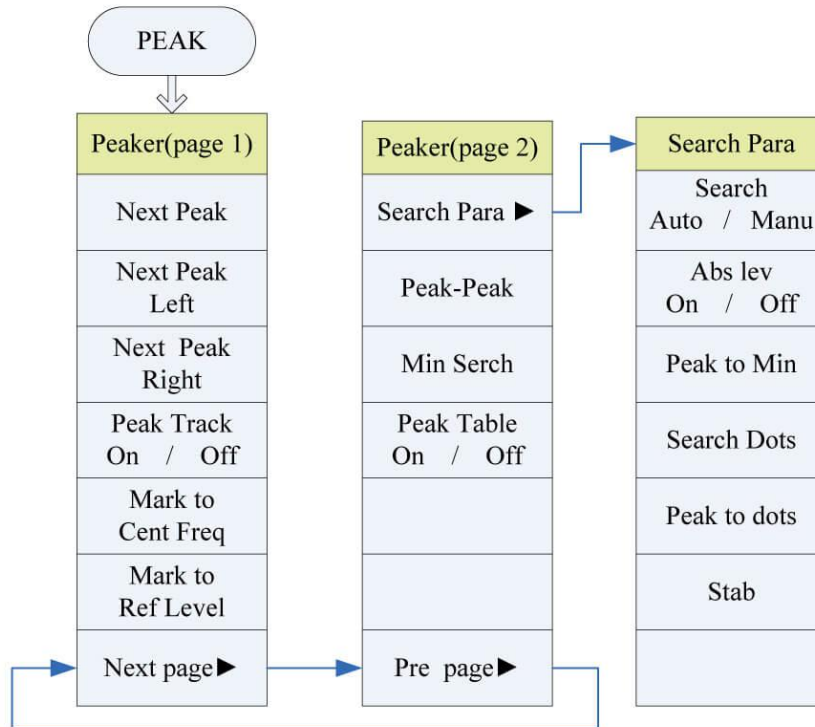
PEAK

Peaker(page 1)

Next Peak

Next Peak Left

Next Peak Right

Peak Track On / Off

Mark to Cent Freq

Mark to Ref Level

Next page▶

Peaker(page 2)

Search Para ▶

Peak-Peak

Min Serch

Peak Table On / Off

Pre page▶

Search Para

Search Auto / Manu

Abs lev On / Off

Peak to Min

Search Dots

Peak to dots

Stab